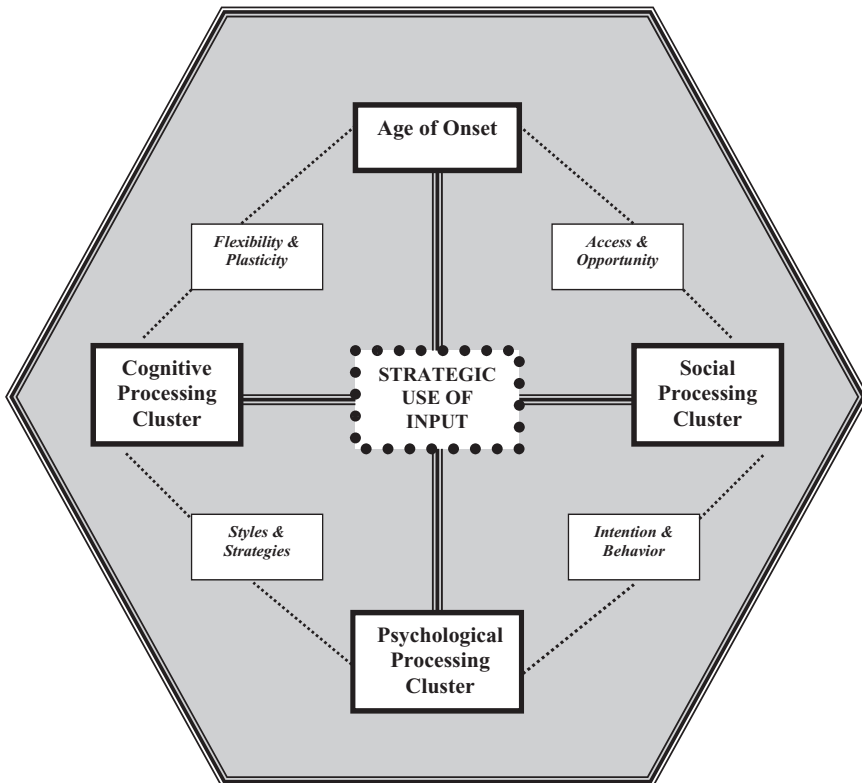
Age of Onset

Flexibility & Plasticity

Access & Opportunity

Cognitive Processing Cluster

STRATEGIC USE OF INPUT

Social Processing Cluster

Styles & Strategies

Intention & Behavior

Psychological Processing Cluster